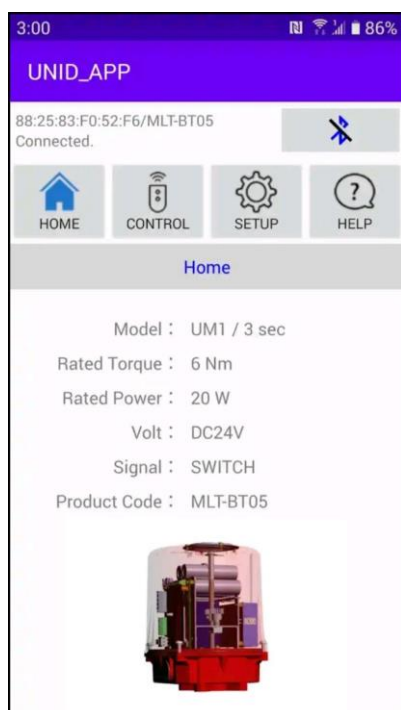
3:00

86%

UNID_APP

88:25:83:F0:52:F6/MLT-BT05
Connected.

HOME
CONTROL
SETUP
HELP

Home

Model : UM1 / 3 sec
Rated Torque : 6 Nm
Rated Power : 20 W
Volt : DC24V
Signal : SWITCH
Product Code : MLT-BT05